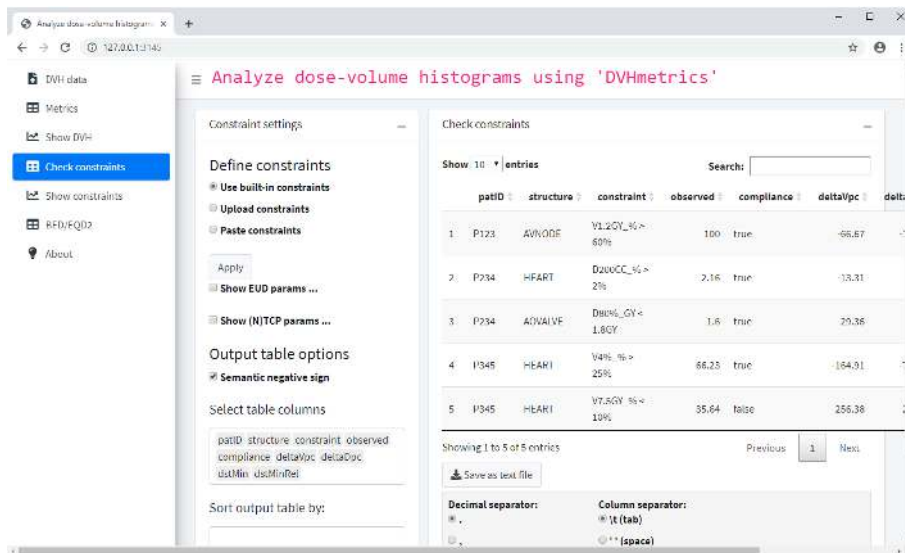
Analyze dose-volume histogram ×   +

← → C ⓘ 127.0.0.1:3145

DVH data
Metrics
Show DVH
Check constraints
Show constraints
BED/EQD2
About

≡ Analyze dose-volume histograms using 'DVHmetrics'

Constraint settings

Define constraints
Use built-in constraints
Upload constraints
Paste constraints

Apply
Show EUD params ...

Show (N)TCP params ...

Output table options
Semantic negative sign

Select table columns

patID structure constraint observed compliance deltaVpc deltaDpc dstMin dstMinRel

Sort output table by:

Check constraints

Show 10 entries Search:

| | patID | structure | constraint | observed | compliance | deltaVpc | delta |
|---|---|---|---|---|---|---|---|
| 1 | P123 | AVNODE | V1.2GY_% > 60% | 100 | true | -66.67 | |
| 2 | P234 | HEART | D200CC_% > 2% | 2.16 | true | -13.31 | |
| 3 | P234 | AOVALVE | D80%_GY < 1.8GY | 1.6 | true | 29.36 | |
| 4 | P345 | HEART | V4%_% > 25% | 66.23 | true | -164.91 | |
| 5 | P345 | HEART | V7.5GY_% < 10% | 35.64 | false | 256.38 | |

Showing 1 to 5 of 5 entries Previous 1 Next

Save as text file

Decimal separator:
.
,

Column separator:
\t (tab)
' ' (space)